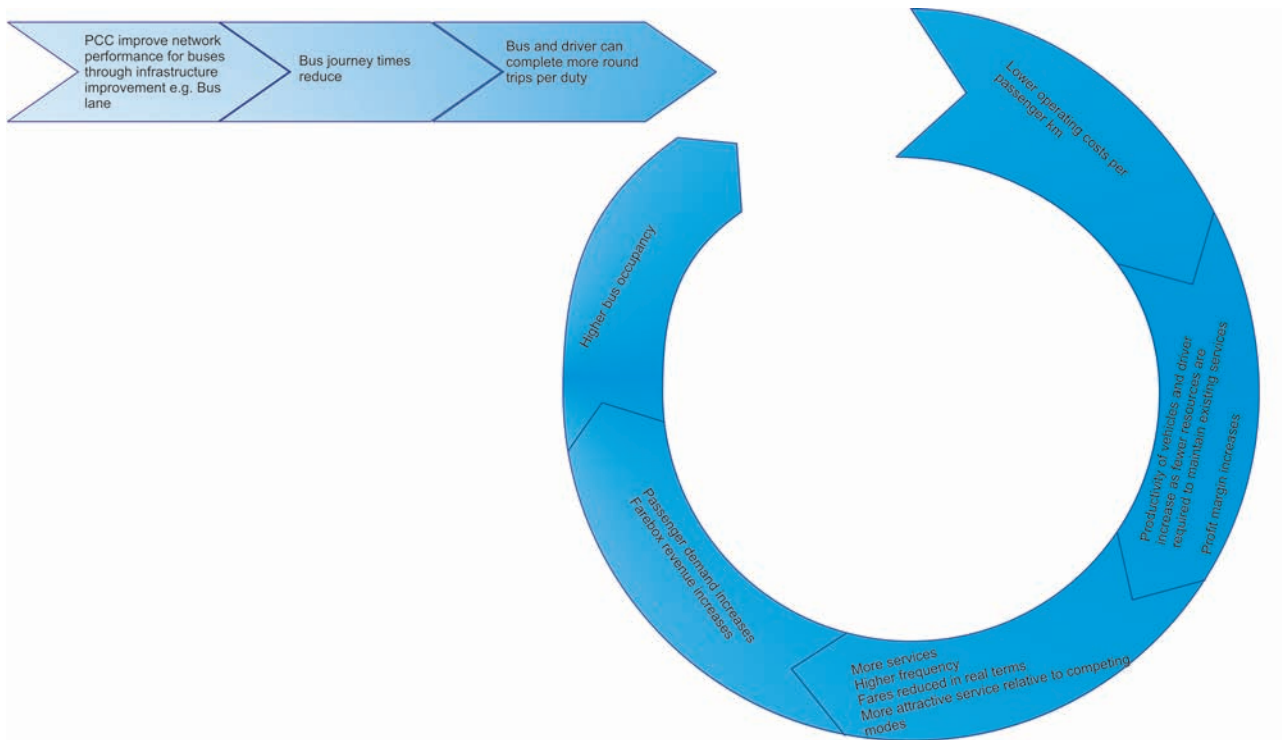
PCC improve network performance for buses through infrastructure improvement e.g. Bus lane

Bus journey times reduce

Bus and driver can complete more round trips per duty

Lower operating costs per passenger km

Productivity of vehicles and driver increase as fewer resources are required to maintain existing services
Profit margin increases

More services
Higher frequency
Fares reduced in real terms
More attractive service relative to competing modes

Passenger demand increases
Farebox revenue increases

Higher bus occupancy